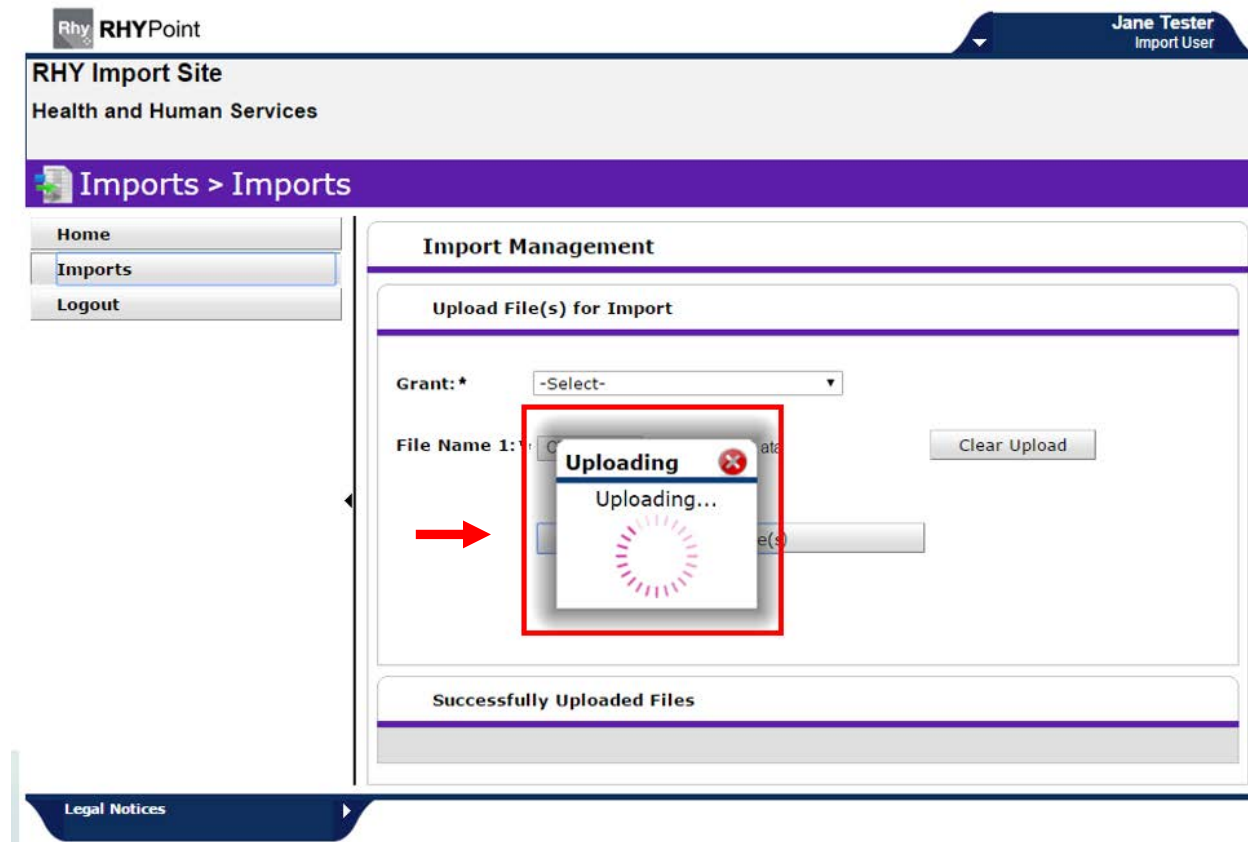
Rhy RHYPoint

Jane Tester
Import User

RHY Import Site
Health and Human Services

Imports > Imports

Home
Imports
Logout

Import Management

Upload File(s) for Import

Grant: * -Select-

File Name 1: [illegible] C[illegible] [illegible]ata

Clear Upload

Uploading
Uploading...

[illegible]e(s)

Successfully Uploaded Files

Legal Notices